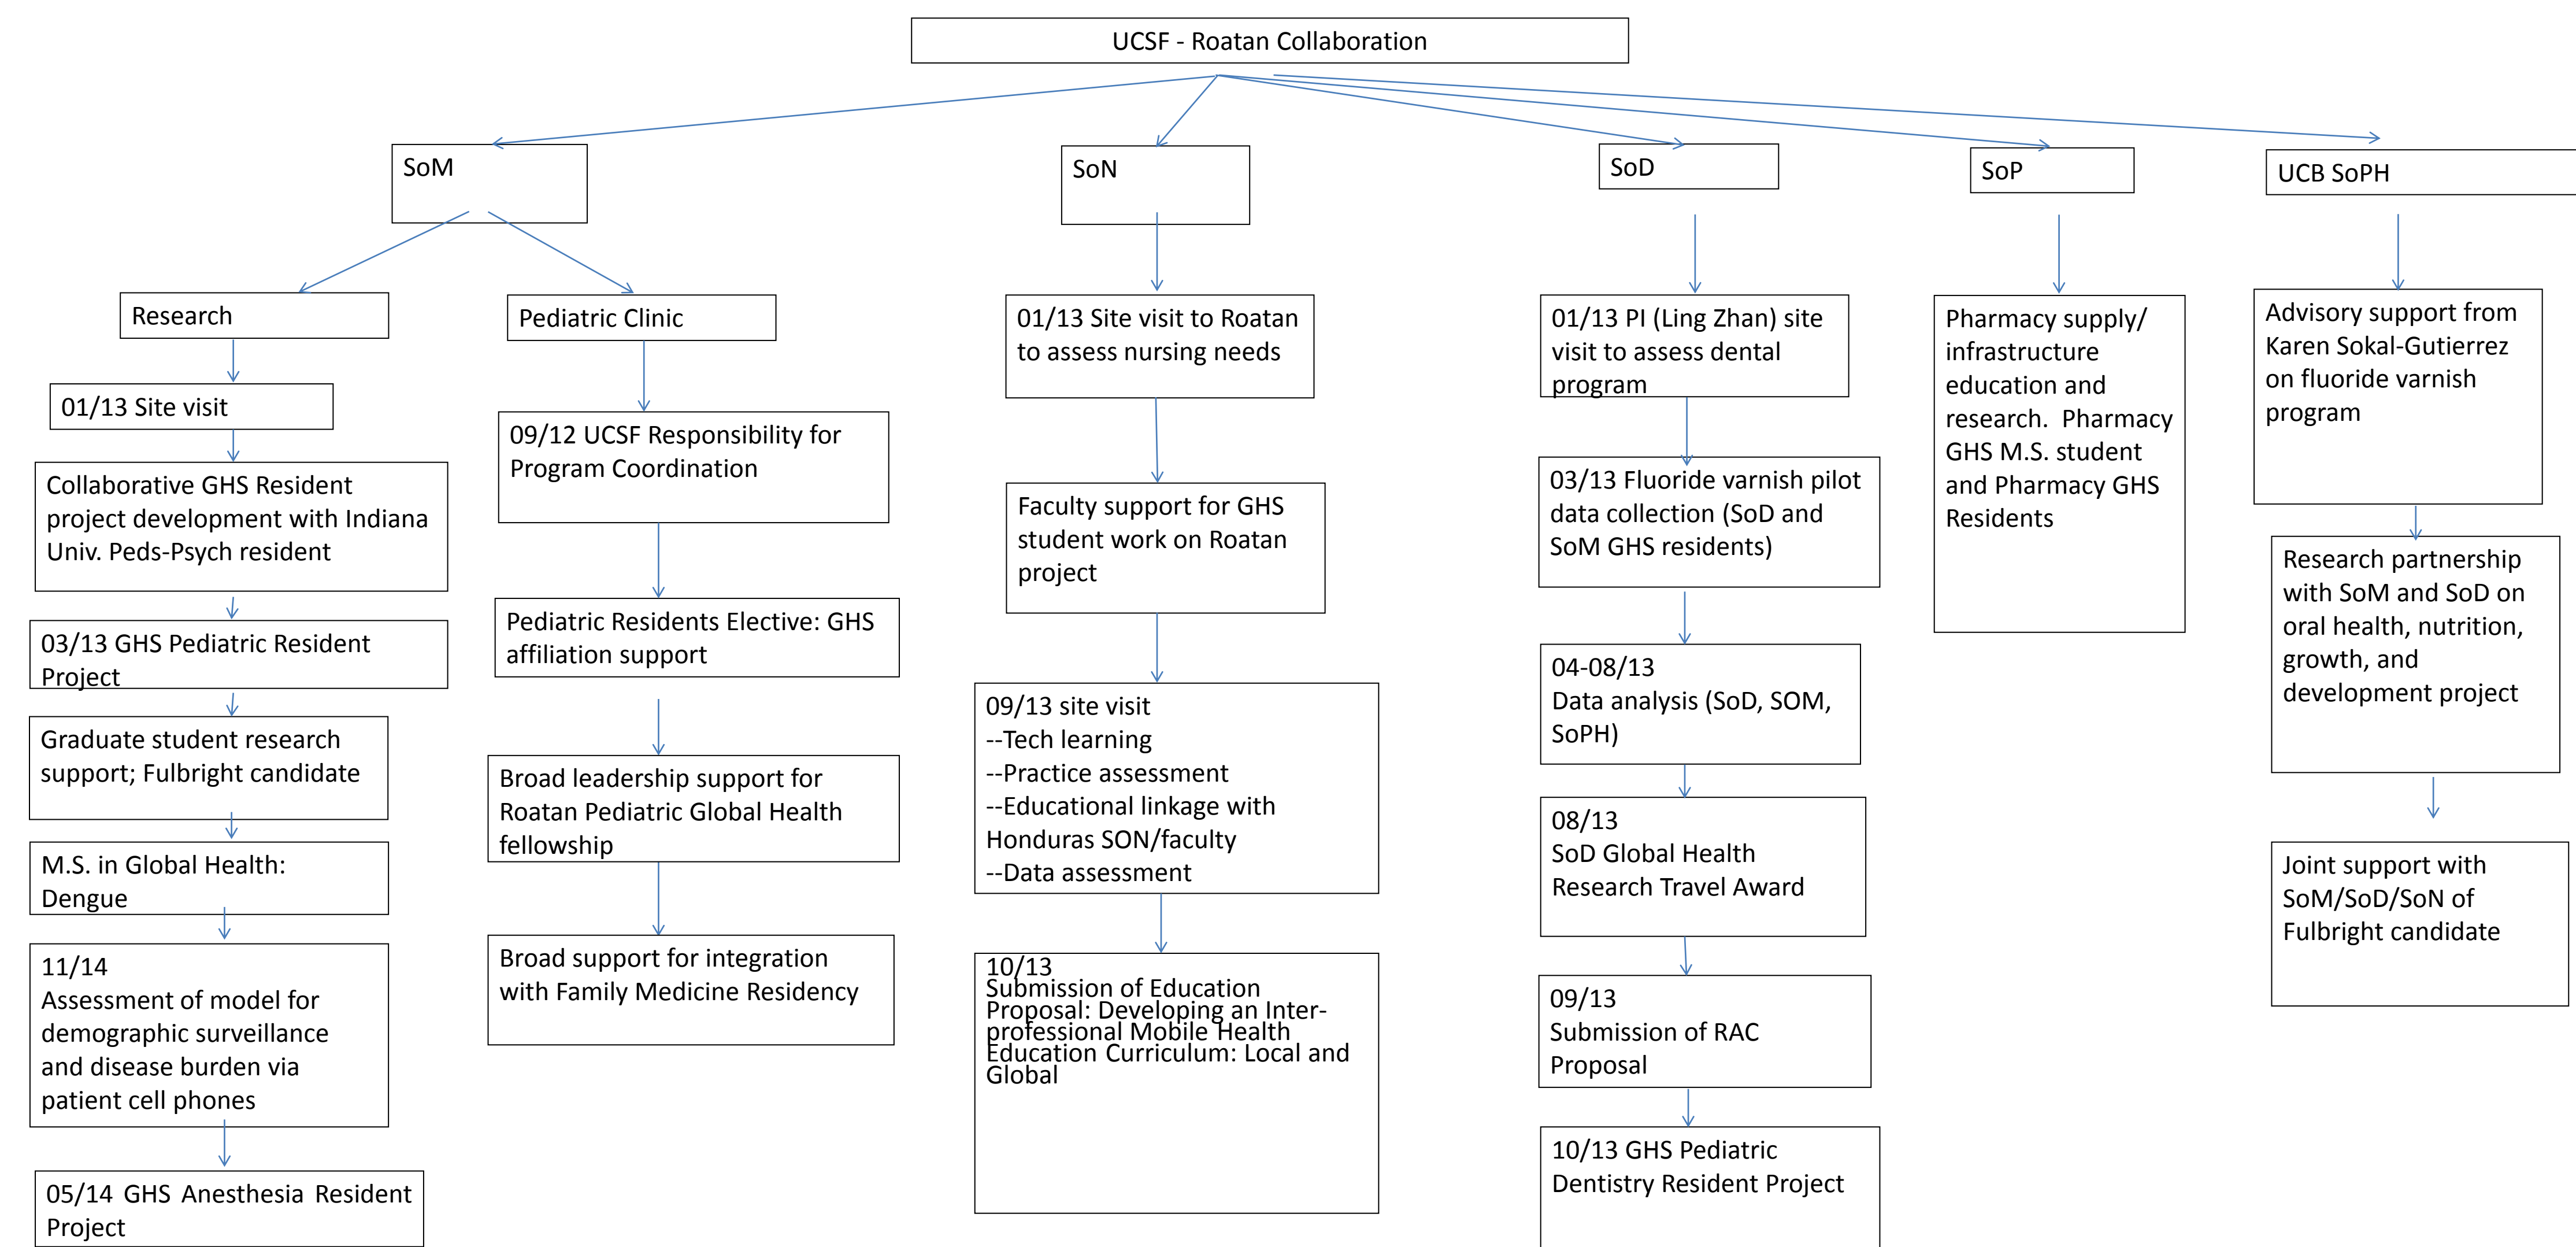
UCSF - Roatan Collaboration

SoM

Research

01/13 Site visit

Collaborative GHS Resident project development with Indiana Univ. Peds-Psych resident

03/13 GHS Pediatric Resident Project

Graduate student research support; Fulbright candidate

M.S. in Global Health: Dengue

11/14
Assessment of model for demographic surveillance and disease burden via patient cell phones

05/14 GHS Anesthesia Resident Project

Pediatric Clinic

09/12 UCSF Responsibility for Program Coordination

Pediatric Residents Elective: GHS affiliation support

Broad leadership support for Roatan Pediatric Global Health fellowship

Broad support for integration with Family Medicine Residency

SoN

01/13 Site visit to Roatan to assess nursing needs

Faculty support for GHS student work on Roatan project

09/13 site visit
--Tech learning
--Practice assessment
--Educational linkage with Honduras SON/faculty
--Data assessment

10/13
Submission of Education Proposal: Developing an Inter-professional Mobile Health Education Curriculum: Local and Global

SoD

01/13 PI (Ling Zhan) site visit to assess dental program

03/13 Fluoride varnish pilot data collection (SoD and SoM GHS residents)

04-08/13
Data analysis (SoD, SOM, SoPH)

08/13
SoD Global Health Research Travel Award

09/13
Submission of RAC Proposal

10/13 GHS Pediatric Dentistry Resident Project

SoP

Pharmacy supply/ infrastructure education and research. Pharmacy GHS M.S. student and Pharmacy GHS Residents

UCB SoPH

Advisory support from Karen Sokal-Gutierrez on fluoride varnish program

Research partnership with SoM and SoD on oral health, nutrition, growth, and development project

Joint support with SoM/SoD/SoN of Fulbright candidate